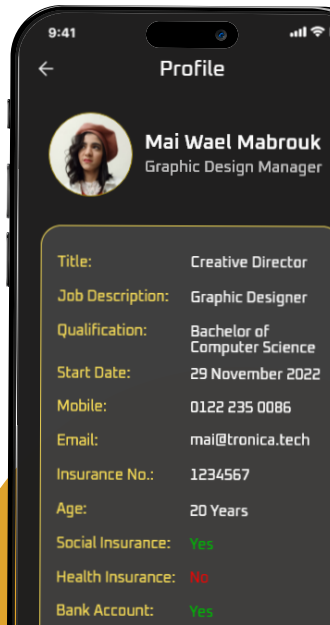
9:41

Profile

Mai Wael Mabrouk
Graphic Design Manager

| | |
|---|---|
| Title: | Creative Director |
| Job Description: | Graphic Designer |
| Qualification: | Bachelor of Computer Science |
| Start Date: | 29 November 2022 |
| Mobile: | 0122 235 0086 |
| Email: | mai@tronica.tech |
| Insurance No.: | 1234567 |
| Age: | 20 Years |
| Social Insurance: | Yes |
| Health Insurance: | No |
| Bank Account: | Yes |